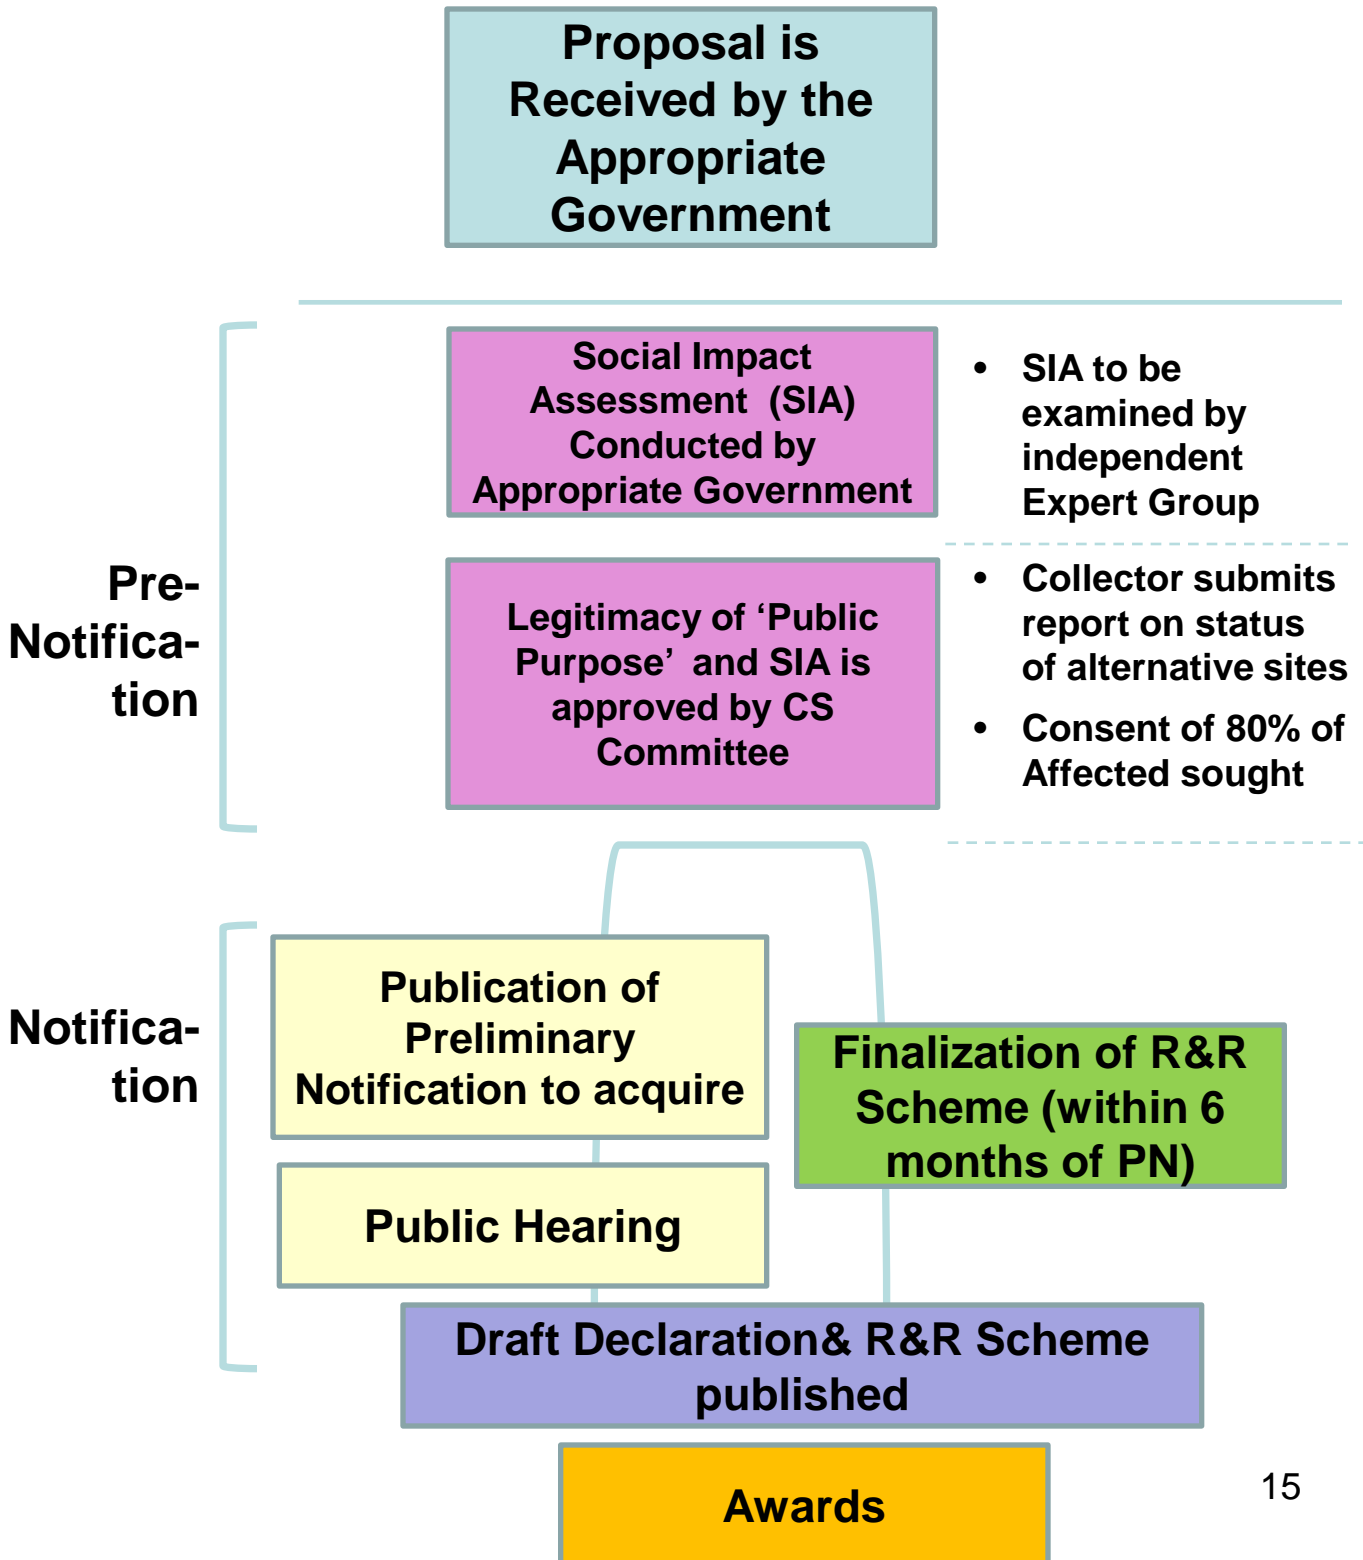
Proposal is Received by the Appropriate Government

Pre-Notification

Social Impact Assessment (SIA) Conducted by Appropriate Government

• SIA to be examined by independent Expert Group

Legitimacy of ‘Public Purpose’ and SIA is approved by CS Committee

• Collector submits report on status of alternative sites

• Consent of 80% of Affected sought

Notification

Publication of Preliminary Notification to acquire

Public Hearing

Finalization of R&R Scheme (within 6 months of PN)

Draft Declaration& R&R Scheme published

Awards

15